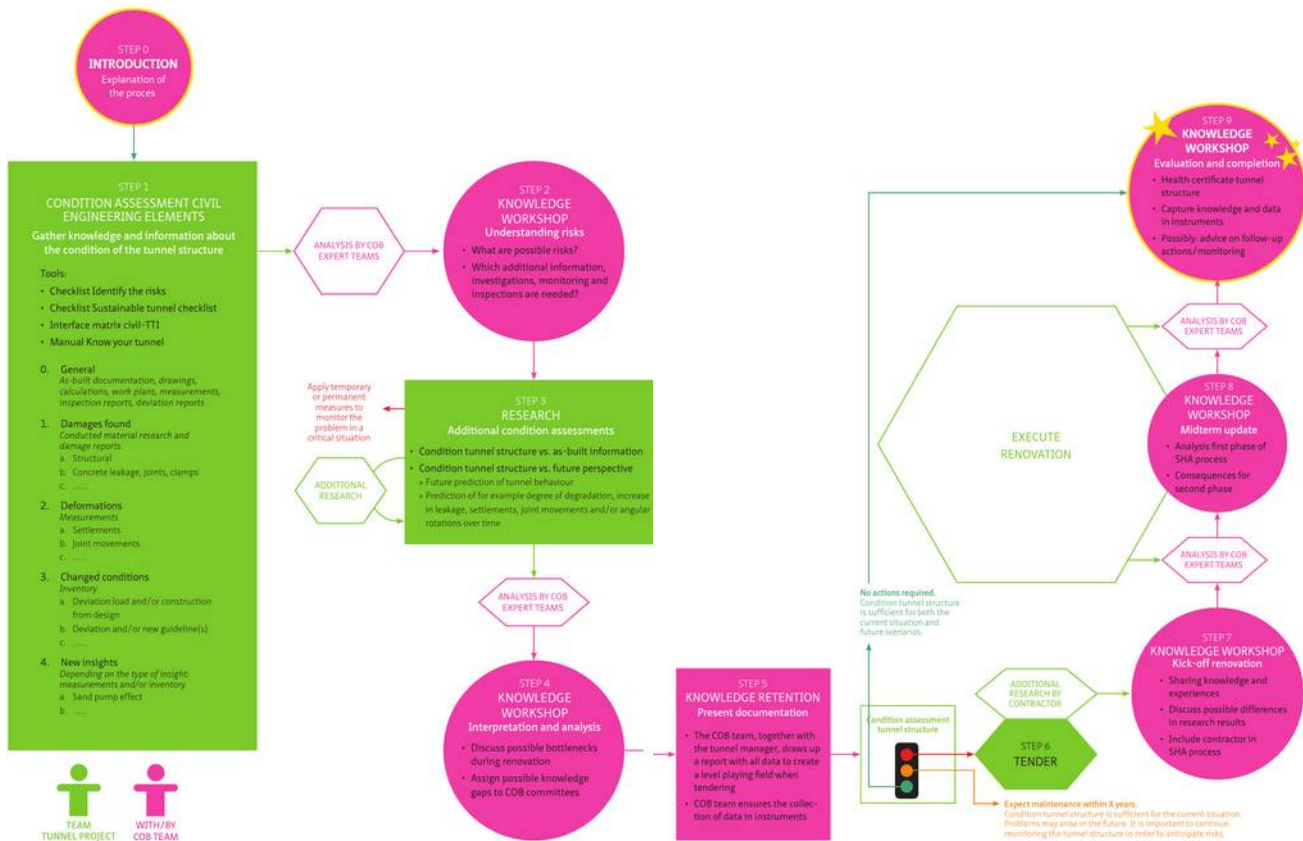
STEP 0
INTRODUCTION
Explanation of the proces

STEP 1
CONDITION ASSESSMENT CIVIL ENGINEERING ELEMENTS
Gather knowledge and information about the condition of the tunnel structure

Tools:
• Checklist Identify the risks
• Checklist Sustainable tunnel checklist
• Interface matrix civil-TTI
• Manual Know your tunnel

0. General
As-built documentation, drawings, calculations, work plans, measurements, inspection reports, deviation reports

1. Damages found
Conducted material research and damage reports
a. Structural
b. Concrete leakage, joints, clamps
c. ......

2. Deformations
Measurements
a. Settlements
b. Joint movements
c. ......

3. Changed conditions
Inventory
a. Deviation load and/or construction from design
b. Deviation and/or new guideline(s)
c. ......

4. New insights
Depending on the type of insight: measurements and/or inventory
a. Sand pump effect
b. ......

TEAM TUNNEL PROJECT
WITH/BY COB TEAM

ANALYSIS BY COB EXPERT TEAMS

STEP 2
KNOWLEDGE WORKSHOP
Understanding risks
• What are possible risks?
• Which additional information, investigations, monitoring and inspections are needed?

Apply temporary or permanent measures to monitor the problem in a critical situation

STEP 3
RESEARCH
Additional condition assessments
• Condition tunnel structure vs. as-built information
• Condition tunnel structure vs. future perspective
» Future prediction of tunnel behaviour
» Prediction of for example degree of degradation, increase in leakage, settlements, joint movements and/or angular rotations over time

ADDITIONAL RESEARCH

ANALYSIS BY COB EXPERT TEAMS

STEP 4
KNOWLEDGE WORKSHOP
Interpretation and analysis
• Discuss possible bottlenecks during renovation
• Assign possible knowledge gaps to COB committees

STEP 5
KNOWLEDGE RETENTION
Present documentation
• The COB team, together with the tunnel manager, draws up a report with all data to create a level playing field when tendering
• COB team ensures the collection of data in instruments

Condition assessment tunnel structure

No actions required.
Condition tunnel structure is sufficient for both the current situation and future scenarios.

ADDITIONAL RESEARCH BY CONTRACTOR

STEP 6
TENDER

Expect maintenance within X years.
Condition tunnel structure is sufficient for the current situation. Problems may arise in the future. It is important to continue monitoring the tunnel structure in order to anticipate risks.

STEP 7
KNOWLEDGE WORKSHOP
Kick-off renovation
• Sharing knowledge and experiences
• Discuss possible differences in research results
• Include contractor in SHA process

ANALYSIS BY COB EXPERT TEAMS

EXECUTE RENOVATION

STEP 8
KNOWLEDGE WORKSHOP
Midterm update
• Analysis first phase of SHA process
• Consequences for second phase

ANALYSIS BY COB EXPERT TEAMS

STEP 9
KNOWLEDGE WORKSHOP
Evaluation and completion
• Health certificate tunnel structure
• Capture knowledge and data in instruments
• Possibly: advice on follow-up actions/monitoring